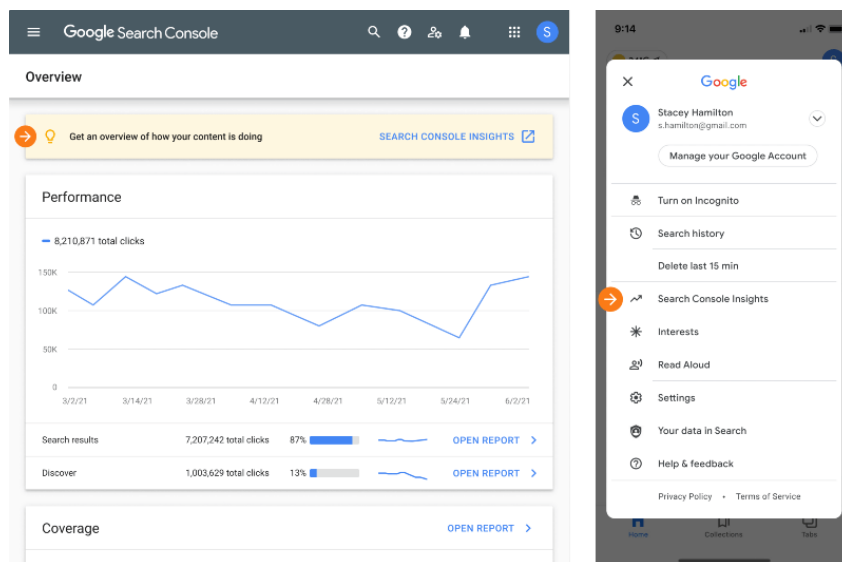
Google Search Console

S

Overview

Get an overview of how your content is doing

SEARCH CONSOLE INSIGHTS

Performance

8,210,871 total clicks

150K
100K
50K
0

3/2/21 3/14/21 3/28/21 4/12/21 4/28/21 5/12/21 5/24/21 6/2/21

| Search results | 7,207,242 total clicks | 87% | OPEN REPORT |
|---|---|---|---|
| Discover | 1,003,629 total clicks | 13% | OPEN REPORT |

Coverage

OPEN REPORT

9:14

Google

S

Stacey Hamilton
s.hamilton@gmail.com

Manage your Google Account

Turn on Incognito

Search history

Delete last 15 min

Search Console Insights

Interests

Read Aloud

Settings

Your data in Search

Help & feedback

Privacy Policy • Terms of Service

Home Collections Tabs